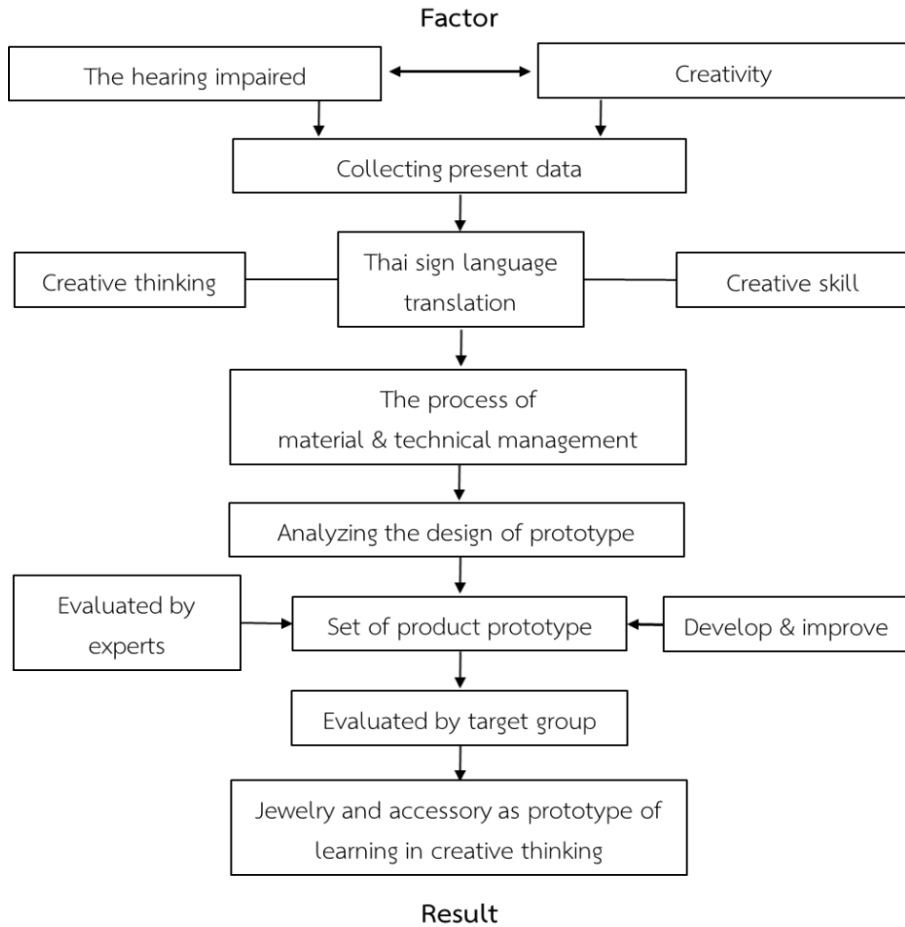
Factor

The hearing impaired

Creativity

Collecting present data

Creative thinking

Thai sign language translation

Creative skill

The process of material & technical management

Analyzing the design of prototype

Evaluated by experts

Set of product prototype

Develop & improve

Evaluated by target group

Jewelry and accessory as prototype of learning in creative thinking

Result